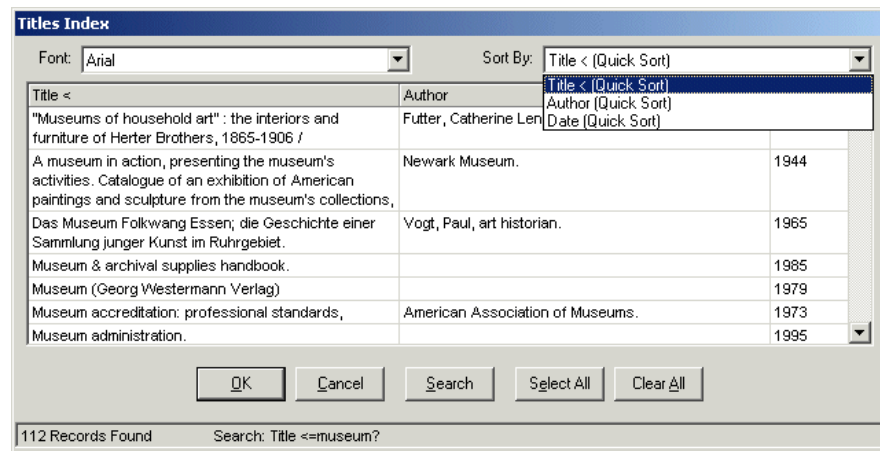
Titles Index

Font: Arial

Sort By: Title < (Quick Sort)

Title < (Quick Sort)
Author (Quick Sort)
Date (Quick Sort)

| Title < | Author | |
|---|---|---|
| "Museums of household art" : the interiors and furniture of Herter Brothers, 1865-1906 / | Futter, Catherine Len | |
| A museum in action, presenting the museum's activities. Catalogue of an exhibition of American paintings and sculpture from the museum's collections, | Newark Museum. | 1944 |
| Das Museum Folkwang Essen; die Geschichte einer Sammlung junger Kunst im Ruhrgebiet. | Vogt, Paul, art historian. | 1965 |
| Museum & archival supplies handbook. | | 1985 |
| Museum (Georg Westermann Verlag) | | 1979 |
| Museum accreditation: professional standards, | American Association of Museums. | 1973 |
| Museum administration. | | 1995 |

OK Cancel Search Select All Clear All

112 Records Found Search: Title <=museum?